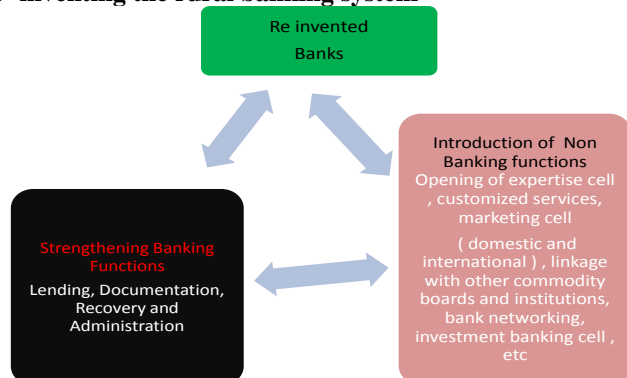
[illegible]inventing the rural banking system

Re invented Banks

Introduction of Non Banking functions

Opening of expertise cell , customized services, marketing cell

( domestic and international ) , linkage with other commodity boards and institutions, bank networking, investment banking cell , etc

Strengthening Banking Functions

Lending, Documentation, Recovery and Administration